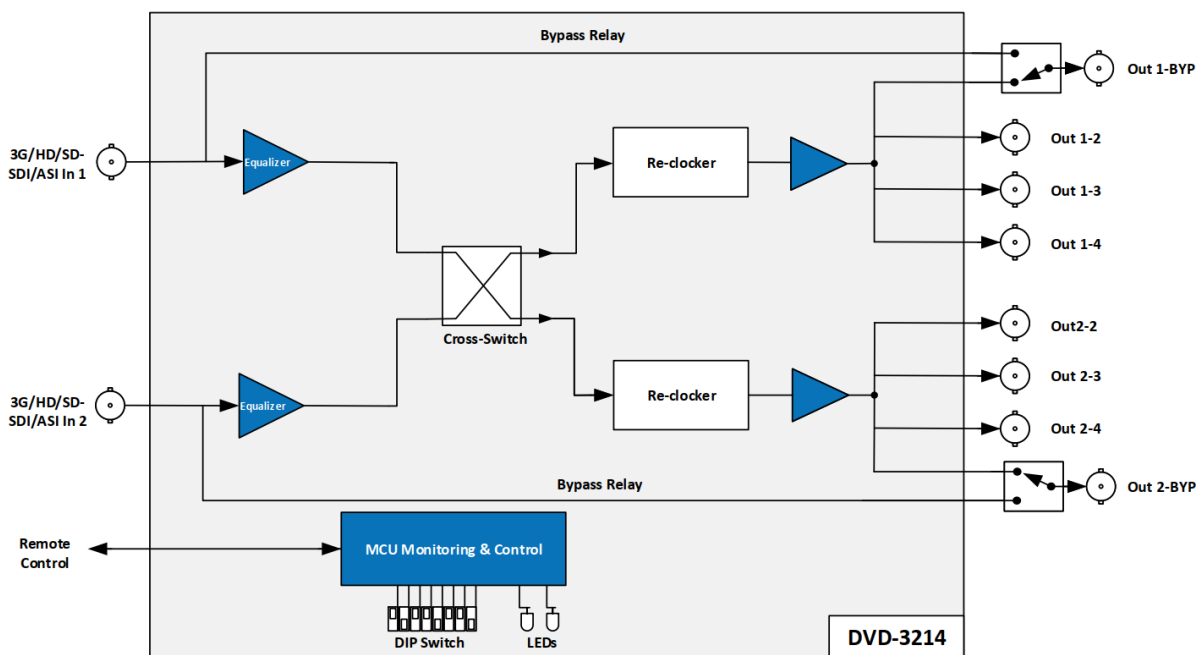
Bypass Relay

Out 1-BYP

3G/HD/SD-SDI/ASI In 1

Equalizer

Re-clocker

Out 1-2

Out 1-3

Out 1-4

Cross-Switch

Out2-2

3G/HD/SD-SDI/ASI In 2

Equalizer

Re-clocker

Out 2-3

Out 2-4

Bypass Relay

Out 2-BYP

Remote Control

MCU Monitoring & Control

DIP Switch

LEDs

DVD-3214